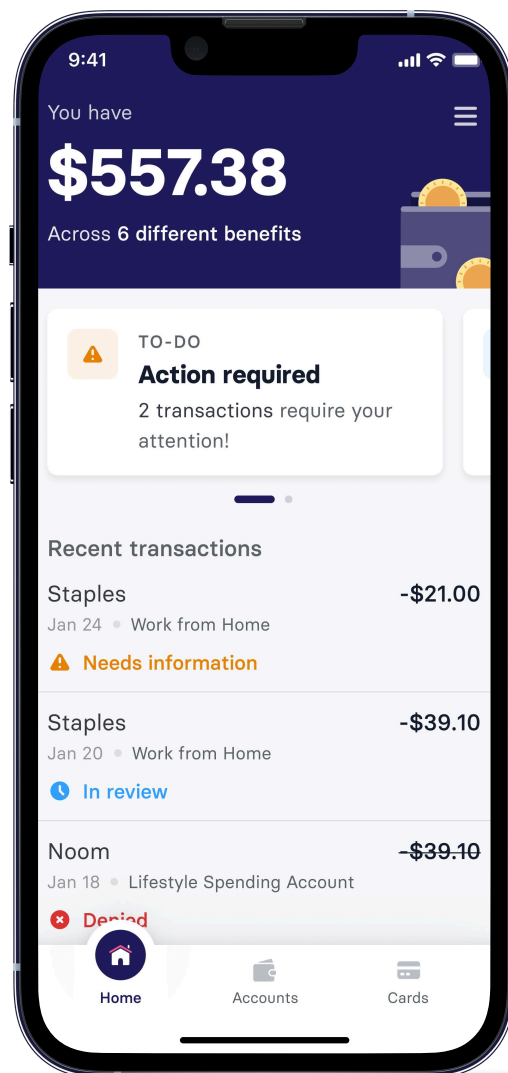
9:41

You have

$557.38

Across 6 different benefits

TO-DO

Action required

2 transactions require your attention!

Recent transactions

Staples
Jan 24 • Work from Home
-$21.00
Needs information

Staples
Jan 20 • Work from Home
-$39.10
In review

Noom
Jan 18 • Lifestyle Spending Account
-$39.10
Denied

Home
Accounts
Cards